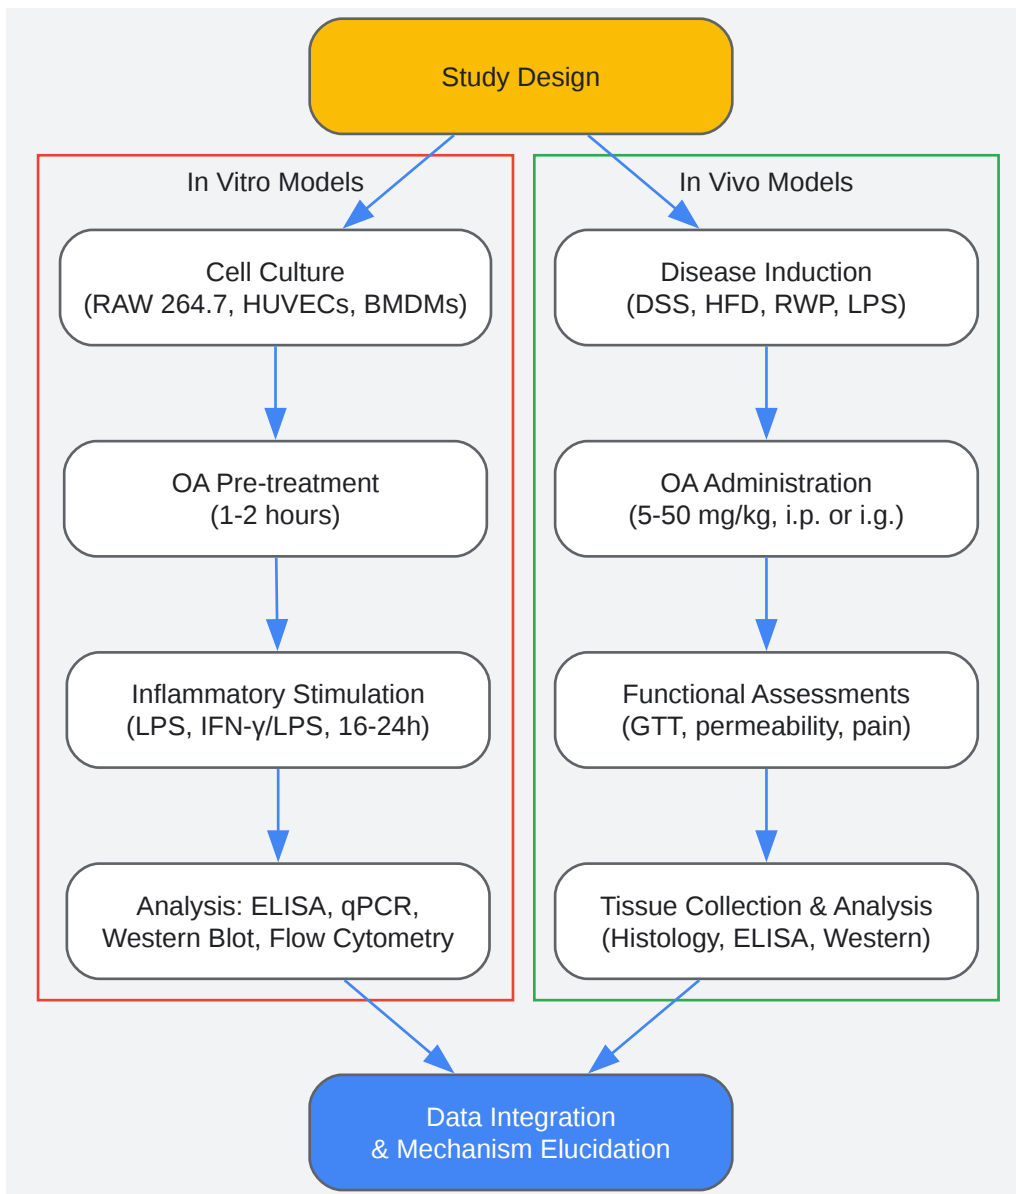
Study Design

In Vitro Models

Cell Culture
(RAW 264.7, HUVECs, BMDMs)

OA Pre-treatment
(1-2 hours)

Inflammatory Stimulation
(LPS, IFN-γ/LPS, 16-24h)

Analysis: ELISA, qPCR,
Western Blot, Flow Cytometry

In Vivo Models

Disease Induction
(DSS, HFD, RWP, LPS)

OA Administration
(5-50 mg/kg, i.p. or i.g.)

Functional Assessments
(GTT, permeability, pain)

Tissue Collection & Analysis
(Histology, ELISA, Western)

Data Integration
& Mechanism Elucidation